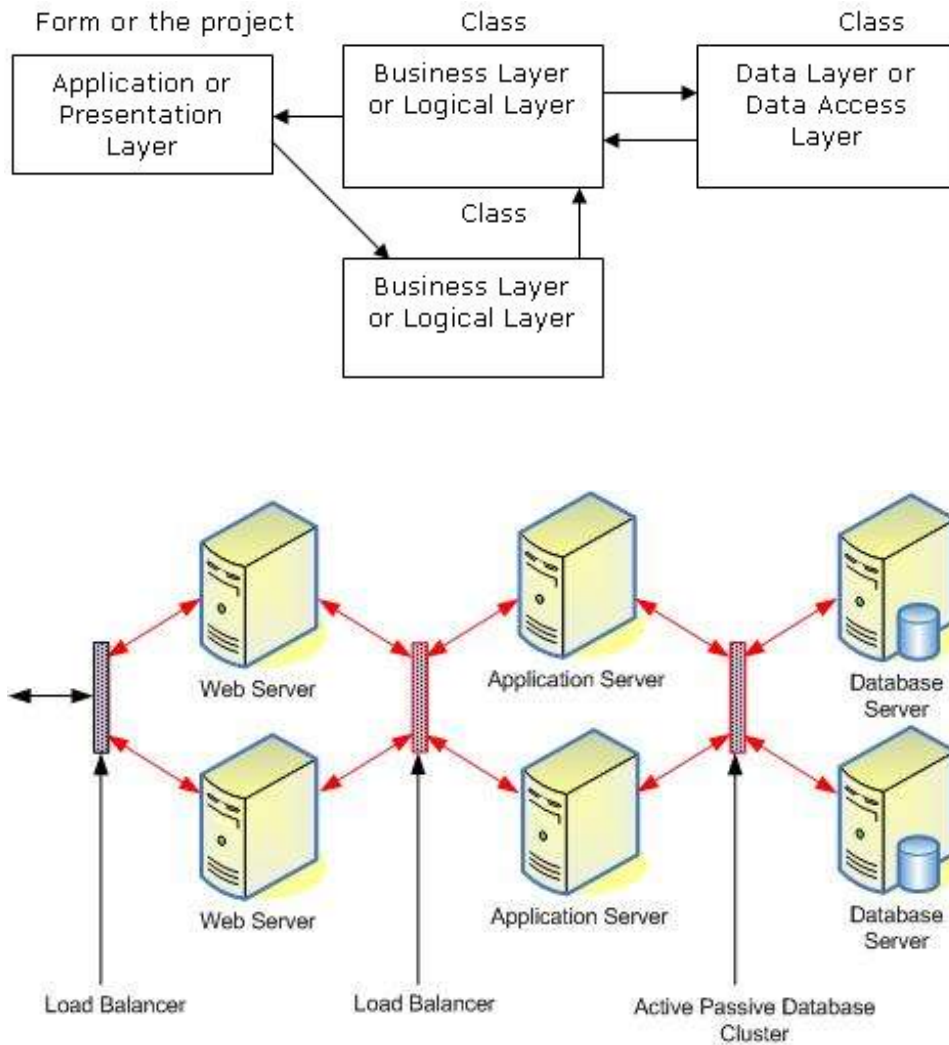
Form or the project

Application or Presentation Layer

Class

Business Layer or Logical Layer

Class

Data Layer or Data Access Layer

Class

Business Layer or Logical Layer

Web Server

Application Server

Database Server

Web Server

Application Server

Database Server

Load Balancer

Load Balancer

Active Passive Database Cluster